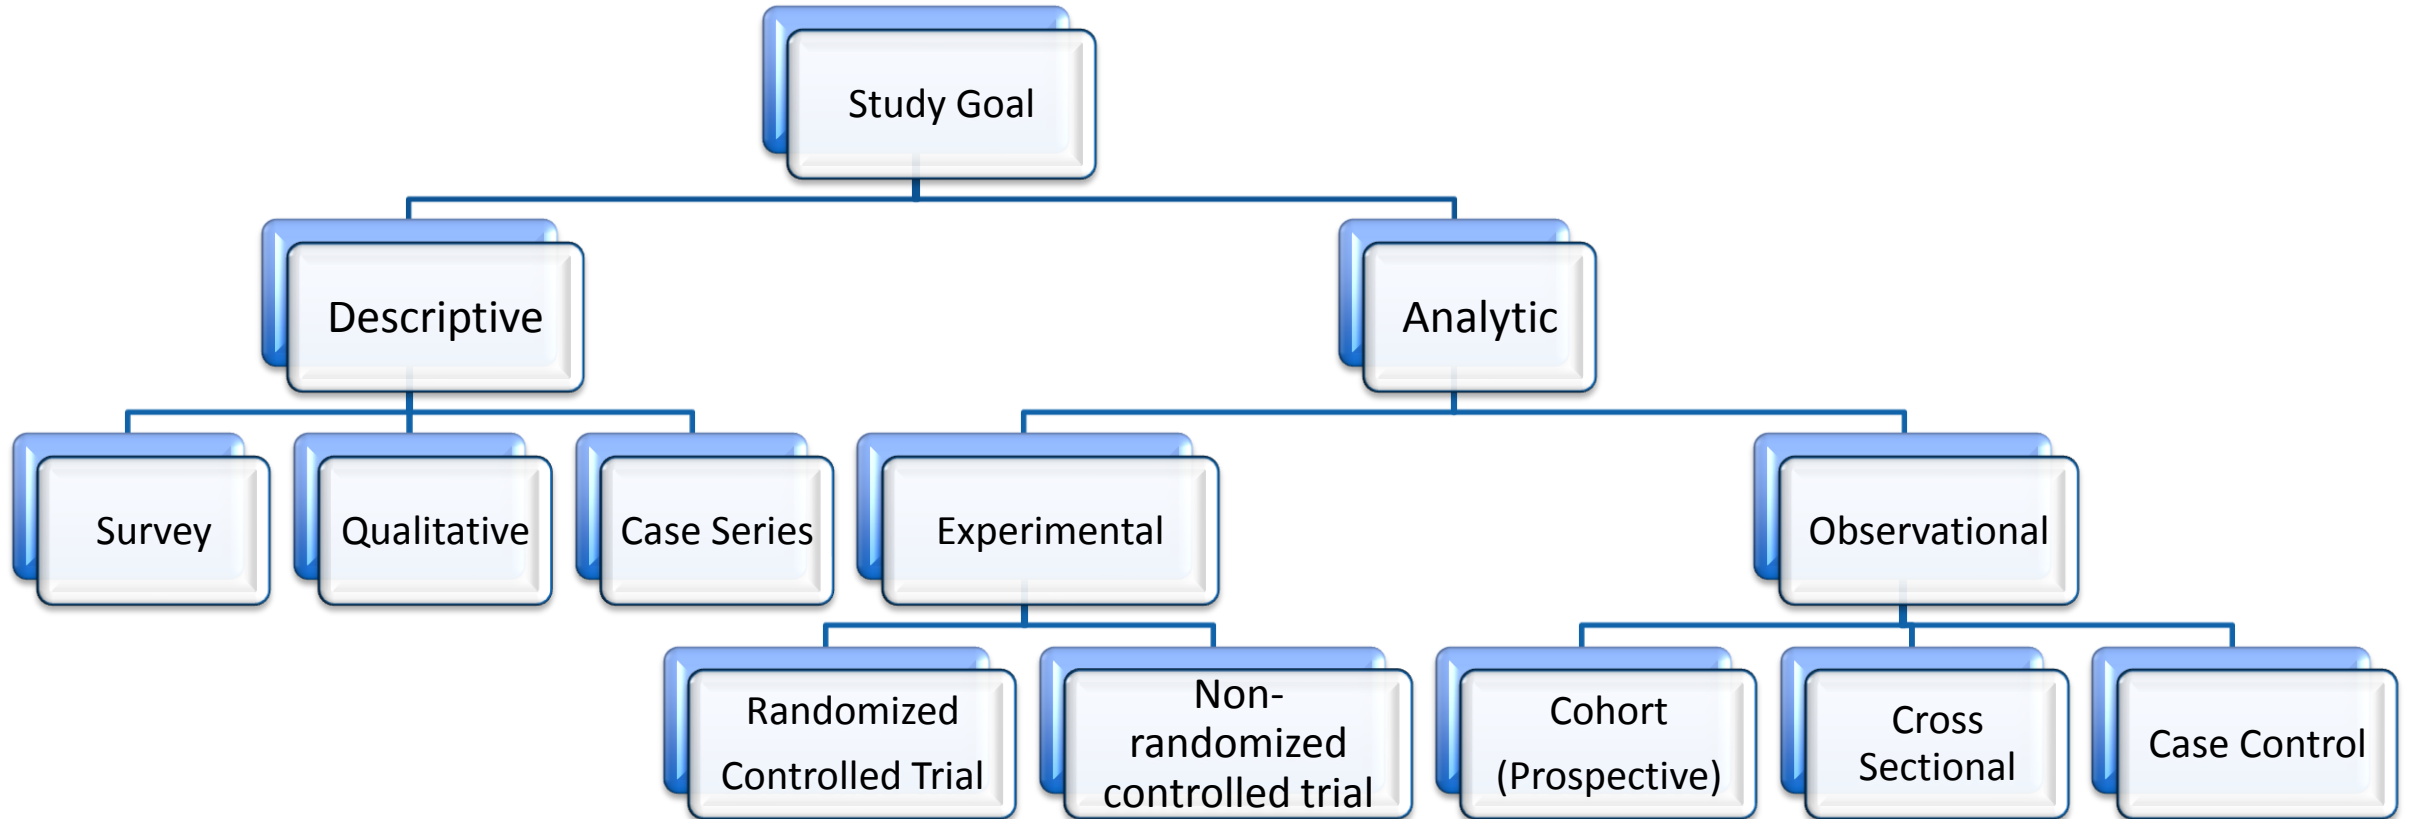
Study Goal

Descriptive

Analytic

Survey

Qualitative

Case Series

Experimental

Observational

Randomized Controlled Trial

Non-randomized controlled trial

Cohort (Prospective)

Cross Sectional

Case Control